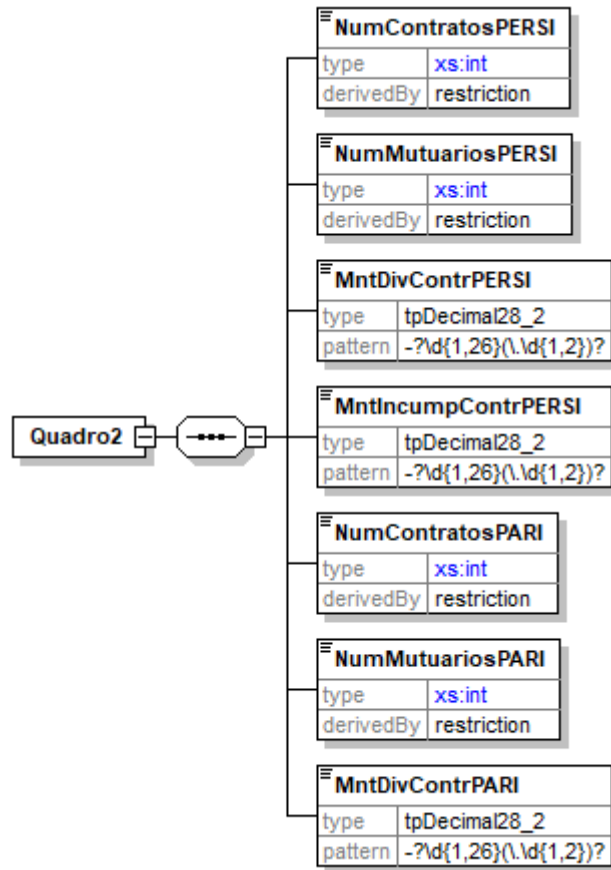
Quadro2

NumContratosPERSI

| type | xs:int |
|---|---|
| derivedBy | restriction |

NumMutuariosPERSI

| type | xs:int |
|---|---|
| derivedBy | restriction |

MntDivContrPERSI

| type | tpDecimal28_2 |
|---|---|
| pattern | -?\d{1,26}(\.\d{1,2})? |

MntIncumpContrPERSI

| type | tpDecimal28_2 |
|---|---|
| pattern | -?\d{1,26}(\.\d{1,2})? |

NumContratosPARI

| type | xs:int |
|---|---|
| derivedBy | restriction |

NumMutuariosPARI

| type | xs:int |
|---|---|
| derivedBy | restriction |

MntDivContrPARI

| type | tpDecimal28_2 |
|---|---|
| pattern | -?\d{1,26}(\.\d{1,2})? |